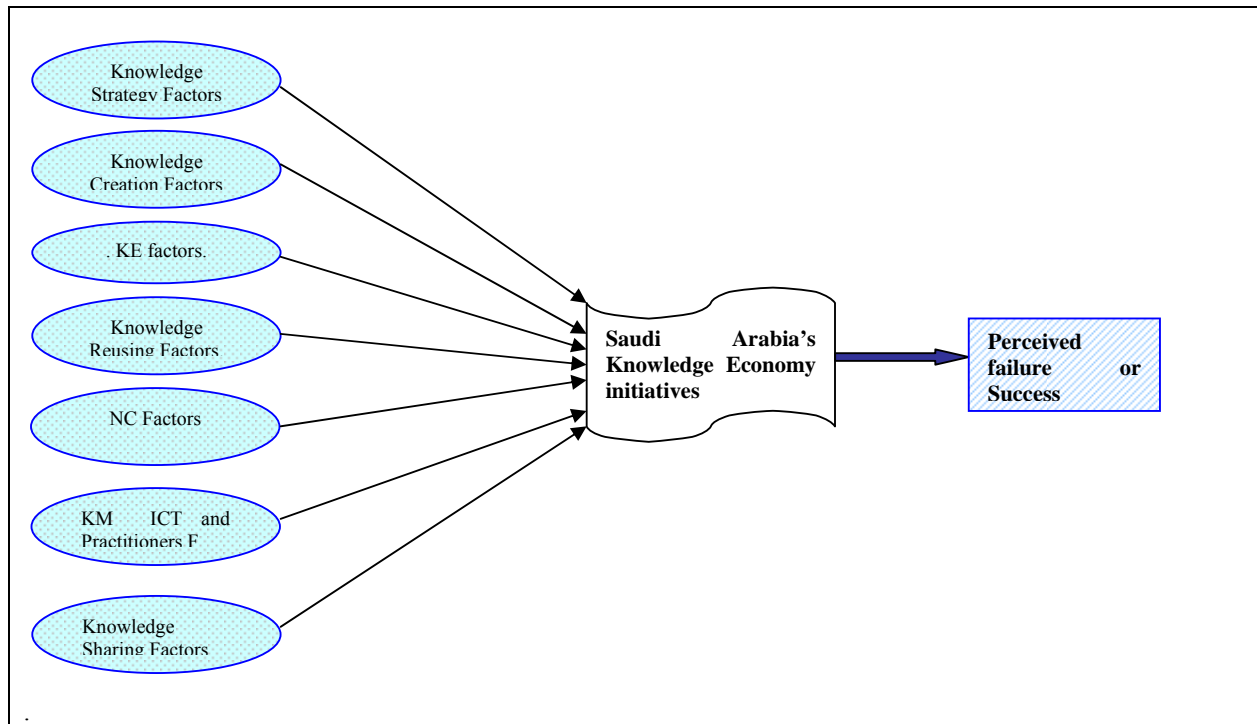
Knowledge Strategy Factors

Knowledge Creation Factors

. KE factors.

Knowledge Reusing Factors

NC Factors

KM ICT and Practitioners F

Knowledge Sharing Factors

Saudi Arabia's Knowledge Economy initiatives

Perceived failure or Success

.